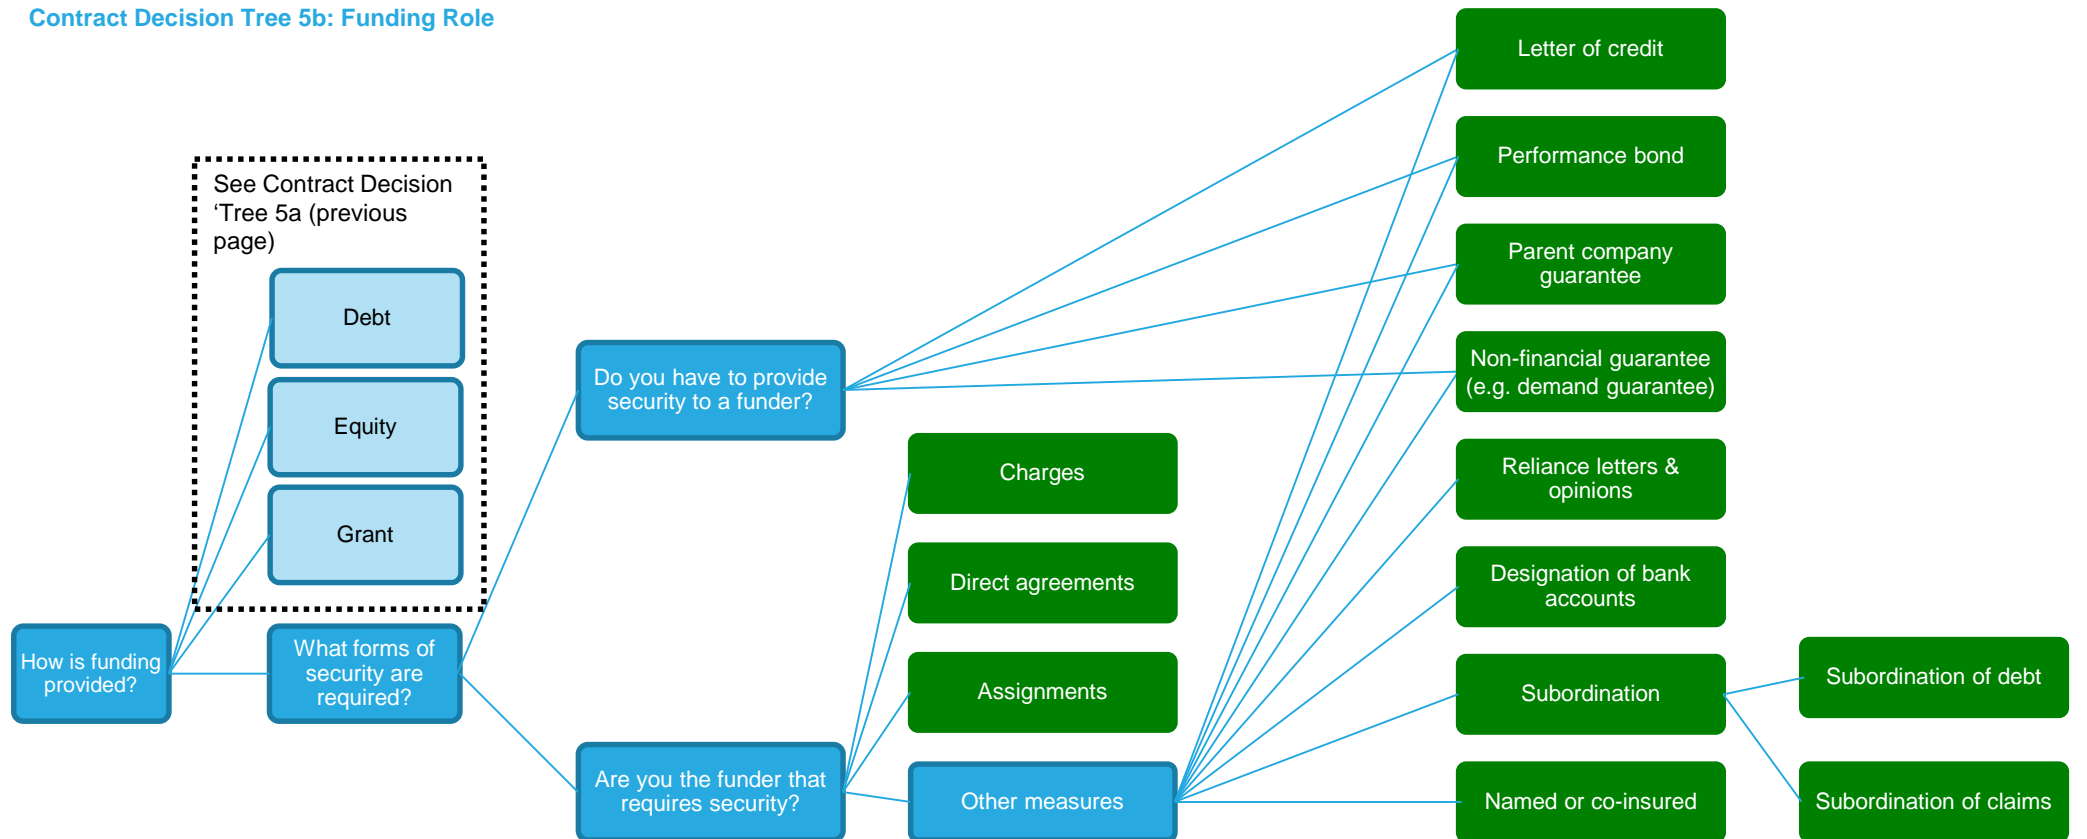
Contract Decision Tree 5b: Funding Role

See Contract Decision ‘Tree 5a (previous page)

Debt

Equity

Grant

How is funding provided?

What forms of security are required?

Do you have to provide security to a funder?

Are you the funder that requires security?

Charges

Direct agreements

Assignments

Other measures

Letter of credit

Performance bond

Parent company guarantee

Non-financial guarantee (e.g. demand guarantee)

Reliance letters & opinions

Designation of bank accounts

Subordination

Named or co-insured

Subordination of debt

Subordination of claims